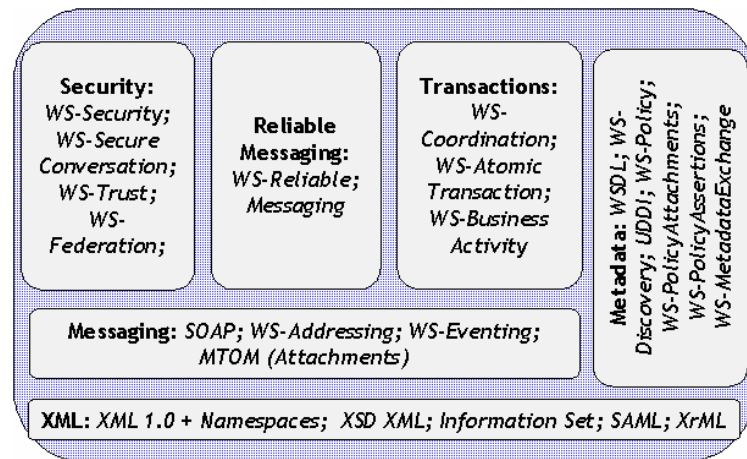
Security:
WS-Security;
WS-Secure Conversation;
WS-Trust;
WS-Federation;

Reliable Messaging:
WS-Reliable; Messaging

Transactions:
WS-Coordination;
WS-Atomic Transaction;
WS-Business Activity

Metadata: WSDL; WS-Discovery; UDDI; WS-Policy; WS-PolicyAttachments; WS-PolicyAssertions; WS-MetadataExchange

Messaging: SOAP; WS-Addressing; WS-Eventing; MTOM (Attachments)

XML: XML 1.0 + Namespaces; XSD XML; Information Set; SAML; XrML